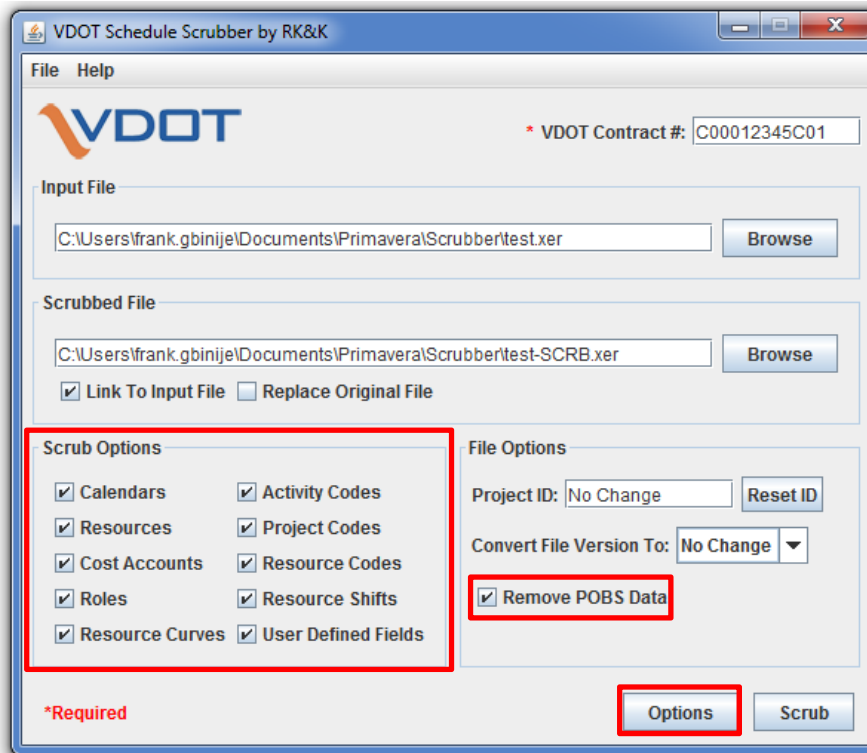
VDOT Schedule Scrubber by RK&K

File Help

VDOT

* VDOT Contract #: C00012345C01

Input File

C:\Users\frank.gbinije\Documents\Primavera\Scrubber\test.xer

Browse

Scrubbed File

C:\Users\frank.gbinije\Documents\Primavera\Scrubber\test-SCRB.xer

Browse

Link To Input File

Replace Original File

Scrub Options

Calendars

Resources

Cost Accounts

Roles

Resource Curves

Activity Codes

Project Codes

Resource Codes

Resource Shifts

User Defined Fields

File Options

Project ID: No Change

Reset ID

Convert File Version To: No Change

Remove POBS Data

*Required

Options

Scrub